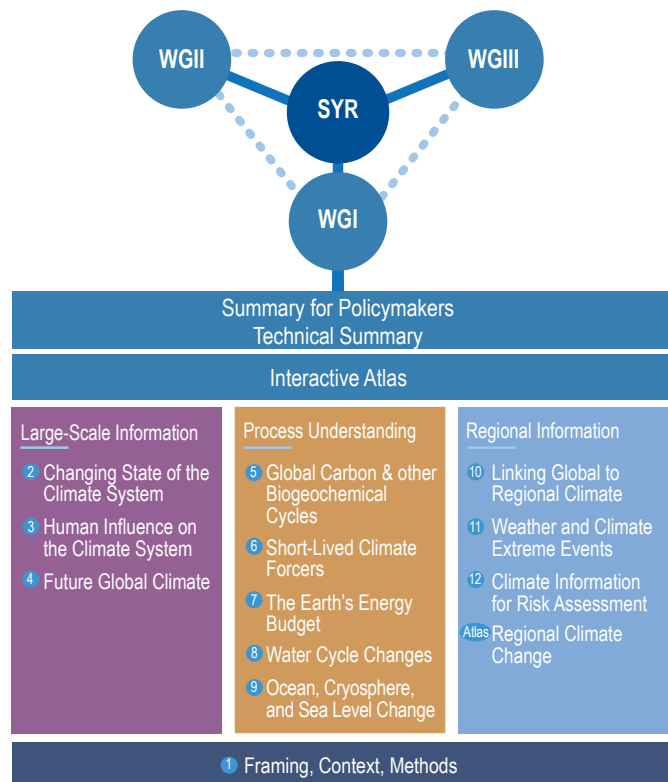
WGII

WGIII

SYR

WGI

Summary for Policymakers
Technical Summary

Interactive Atlas

Large-Scale Information

2 Changing State of the Climate System

3 Human Influence on the Climate System

4 Future Global Climate

Process Understanding

5 Global Carbon & other Biogeochemical Cycles

6 Short-Lived Climate Forcers

7 The Earth's Energy Budget

8 Water Cycle Changes

9 Ocean, Cryosphere, and Sea Level Change

Regional Information

10 Linking Global to Regional Climate

11 Weather and Climate Extreme Events

12 Climate Information for Risk Assessment

Atlas Regional Climate Change

1 Framing, Context, Methods